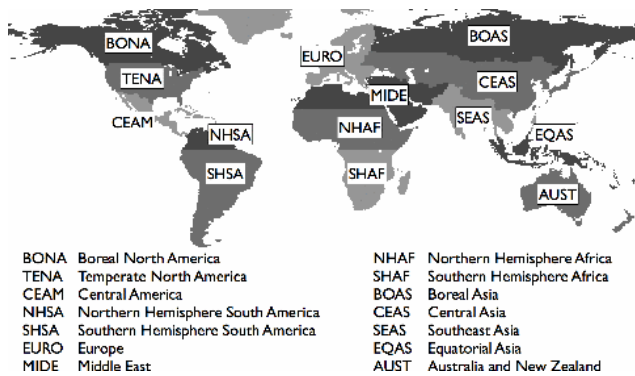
BONA
TENA
CEAM
NHSA
SHSA
EURO
MIDE
NHAF
SHAF
BOAS
CEAS
SEAS
EQAS
AUST

BONA Boreal North America
TENA Temperate North America
CEAM Central America
NHSA Northern Hemisphere South America
SHSA Southern Hemisphere South America
EURO Europe
MIDE Middle East

NHAF Northern Hemisphere Africa
SHAF Southern Hemisphere Africa
BOAS Boreal Asia
CEAS Central Asia
SEAS Southeast Asia
EQAS Equatorial Asia
AUST Australia and New Zealand